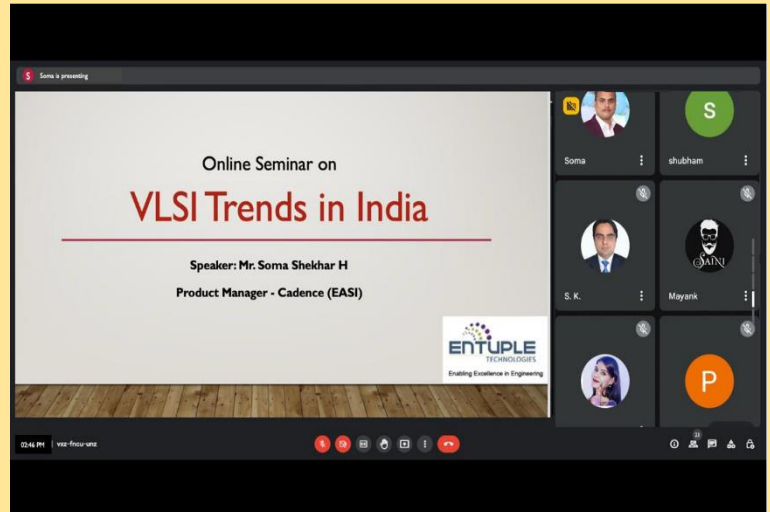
S Soma is presenting

Online Seminar on
VLSI Trends in India

Speaker: Mr. Soma Shekhar H
Product Manager - Cadence (EASI)

ENTUPLE
TECHNOLOGIES
Enabling Excellence in Engineering

Soma
S
shubham
S. K.
SAINI
Mayank
P

02:46 PM vxe-fncu-unz
23